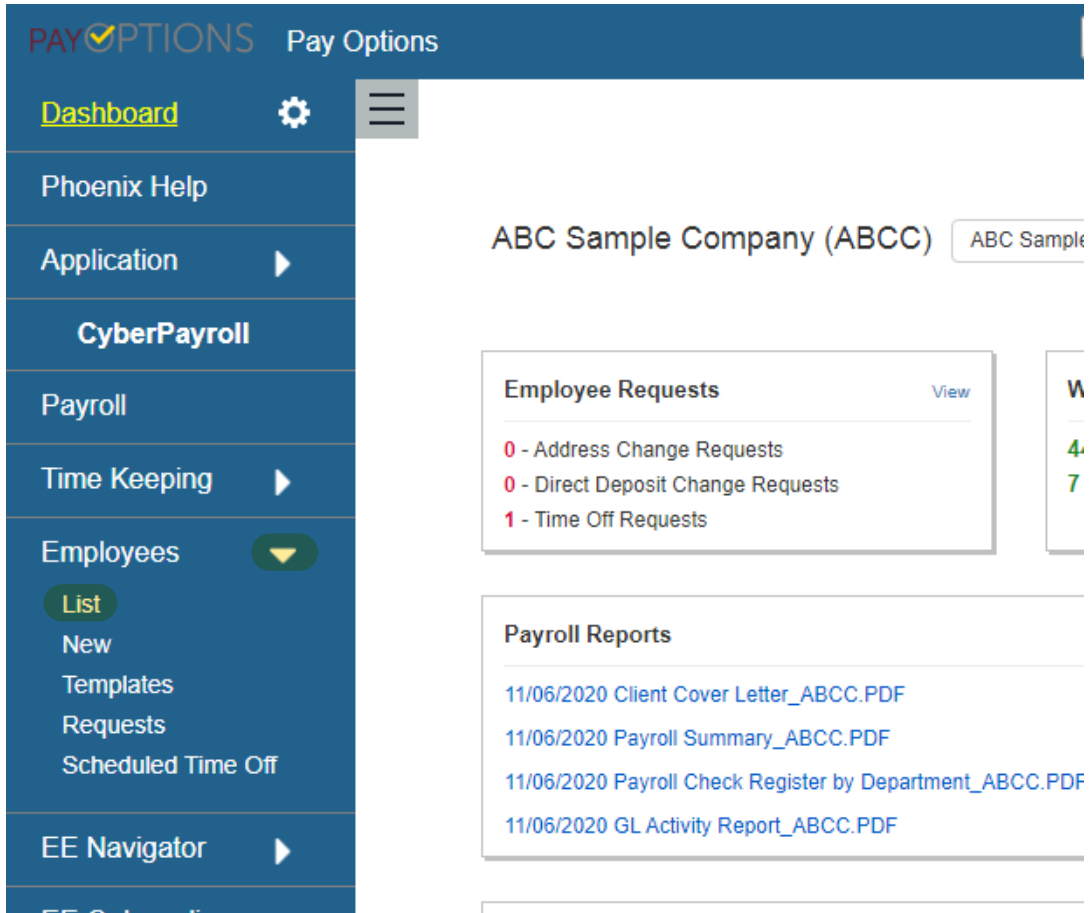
PAYOPTIONS Pay Options

Dashboard

Phoenix Help

Application

CyberPayroll

Payroll

Time Keeping

Employees

List

New

Templates

Requests

Scheduled Time Off

EE Navigator

ABC Sample Company (ABCC) ABC Sample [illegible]

Employee Requests View

0 - Address Change Requests

0 - Direct Deposit Change Requests

1 - Time Off Requests

W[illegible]

4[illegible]

7 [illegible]

Payroll Reports

11/06/2020 Client Cover Letter_ABCC.PDF

11/06/2020 Payroll Summary_ABCC.PDF

11/06/2020 Payroll Check Register by Department_ABCC.PDF

11/06/2020 GL Activity Report_ABCC.PDF